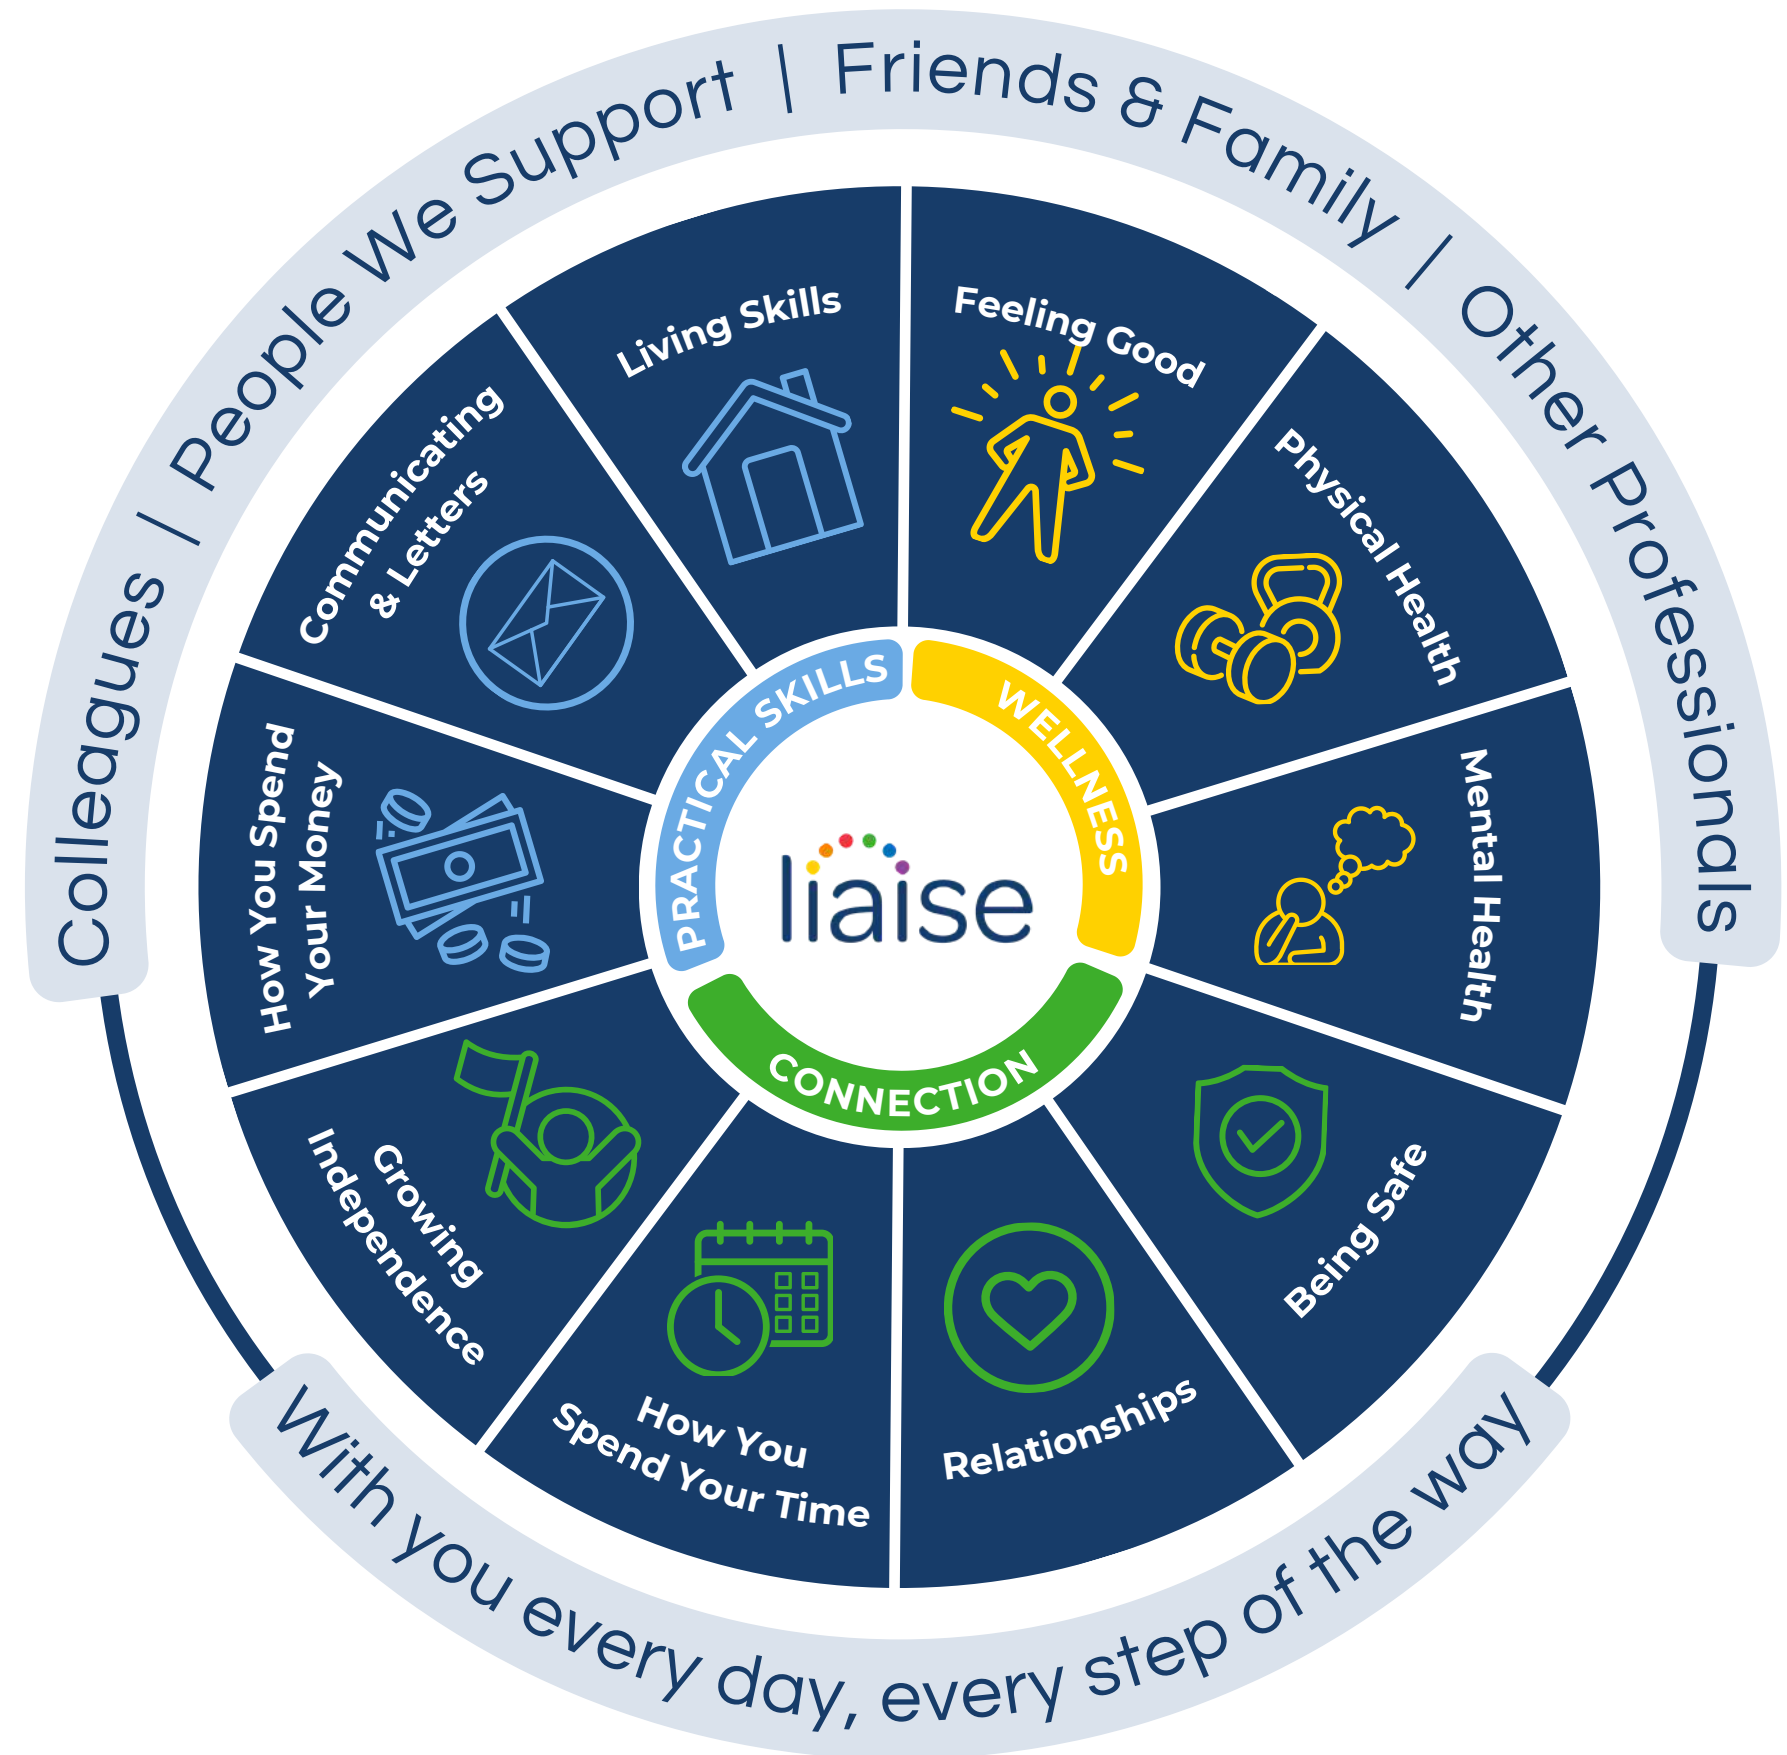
Colleagues | People We Support | Friends & Family | Other Professionals

Living Skills

Feeling Good

Physical Health

Mental Health

Being Safe

Relationships

How You Spend Your Time

Growing Independence

How You Spend Your Money

Communicating & Letters

PRACTICAL SKILLS

WELLNESS

CONNECTION

liaise

With you every day, every step of the way